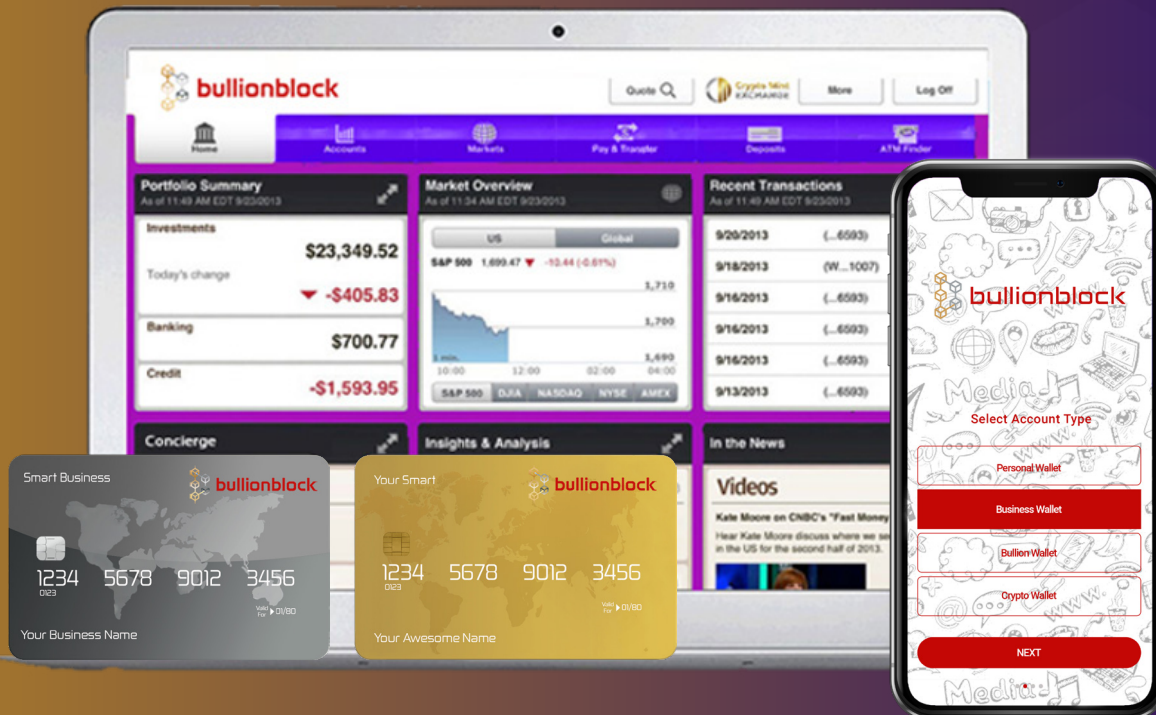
bullionblock

Quote

Crypto Mint XCHANGE

More

Log Off

Home

Accounts

Markets

Pay & Transfer

Deposits

ATM Finder

Portfolio Summary
As of 11:49 AM EDT 9/23/2013

Investments
$23,349.52
Today's change
-$405.83

Banking
$700.77

Credit
-$1,593.95

Market Overview
As of 11:34 AM EDT 9/23/2013

US | Global

S&P 500 1,699.47 -10.44 (-0.61%)

1,710
1,700
1,690

1 min.
10:00 12:00 02:00 04:00

S&P 500 | DJIA | NASDAQ | NYSE | AMEX

Recent Transactions
As of 11:49 AM EDT 9/23/2013

| 9/20/2013 | (...6593) |
|---|---|
| 9/18/2013 | (W...1007) |
| 9/16/2013 | (...6593) |
| 9/16/2013 | (...6593) |
| 9/16/2013 | (...6593) |
| 9/13/2013 | (...6593) |

Concierge

Insights & Analysis

In the News

Videos

Kate Moore on CNBC's "Fast Money"

Hear Kate Moore discuss where we in the US for the second half of 2013.

Smart Business
bullionblock
1234 5678 9012 3456
0123
Valid For 01/80
Your Business Name

Your Smart
bullionblock
1234 5678 9012 3456
0123
Valid For 01/80
Your Awesome Name

bullionblock

Select Account Type

Personal Wallet

Business Wallet

Bullion Wallet

Crypto Wallet

NEXT